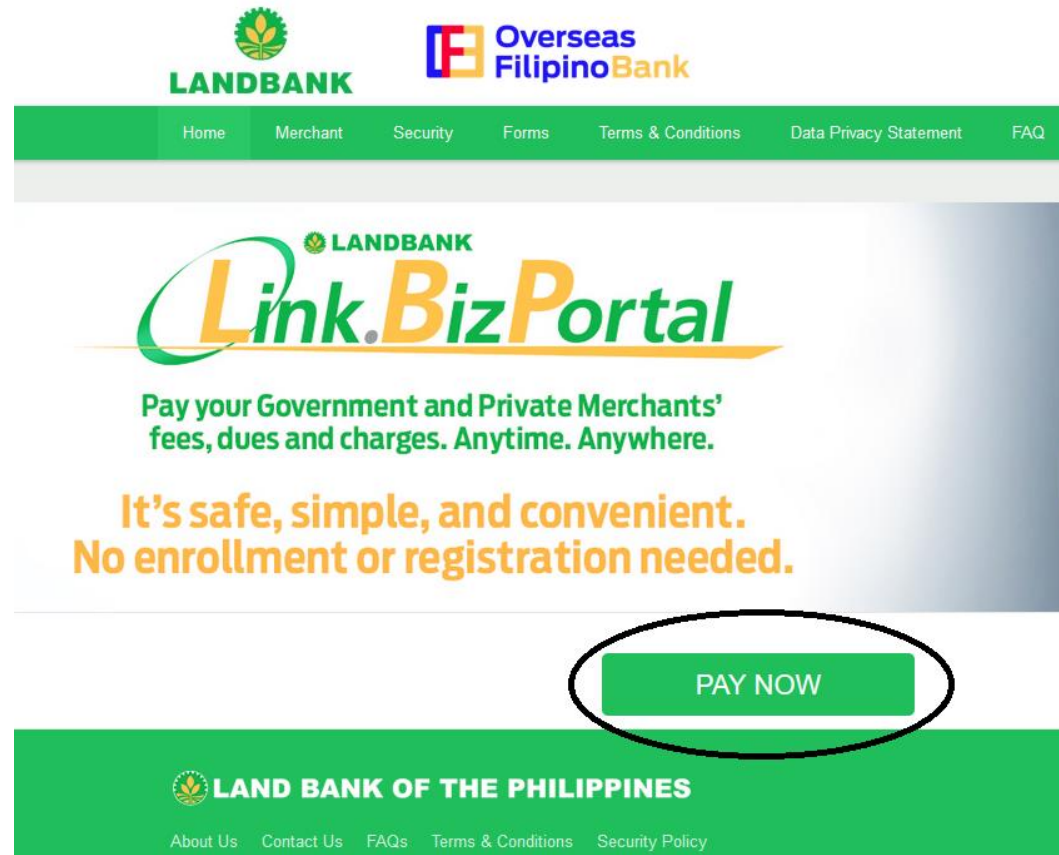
LANDBANK

Overseas FilipinoBank

Home Merchant Security Forms Terms & Conditions Data Privacy Statement FAQ

LANDBANK

Link.BizPortal

Pay your Government and Private Merchants' fees, dues and charges. Anytime. Anywhere.

It's safe, simple, and convenient. No enrollment or registration needed.

PAY NOW

LAND BANK OF THE PHILIPPINES

About Us Contact Us FAQs Terms & Conditions Security Policy